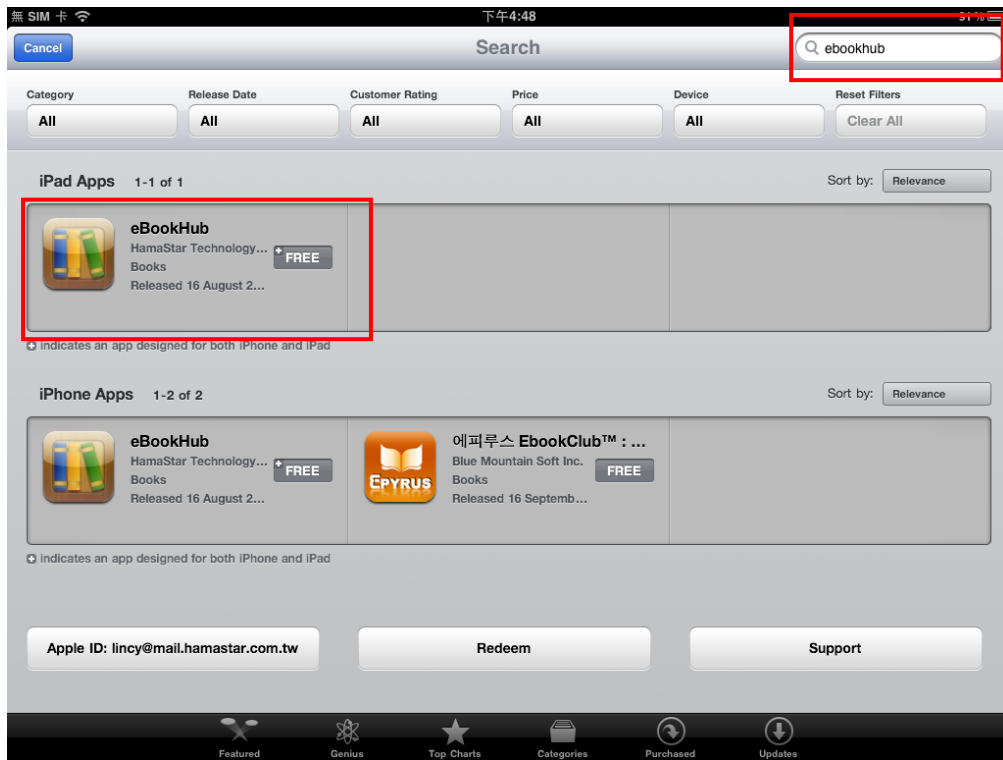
無 SIM 卡 下午4:48 91%

Cancel Search ebookhub

Category All
Release Date All
Customer Rating All
Price All
Device All
Reset Filters Clear All

iPad Apps 1-1 of 1 Sort by: Relevance

eBookHub
HamaStar Technology...
Books
Released 16 August 2...
FREE

indicates an app designed for both iPhone and iPad

iPhone Apps 1-2 of 2 Sort by: Relevance

eBookHub
HamaStar Technology...
Books
Released 16 August 2...
FREE

EPYRUS
에피루스 EbookClub™ : ...
Blue Mountain Soft Inc.
Books
Released 16 Septemb...
FREE

indicates an app designed for both iPhone and iPad

Apple ID: lincy@mail.hamastar.com.tw
Redeem
Support

Featured Genius Top Charts Categories Purchased Updates